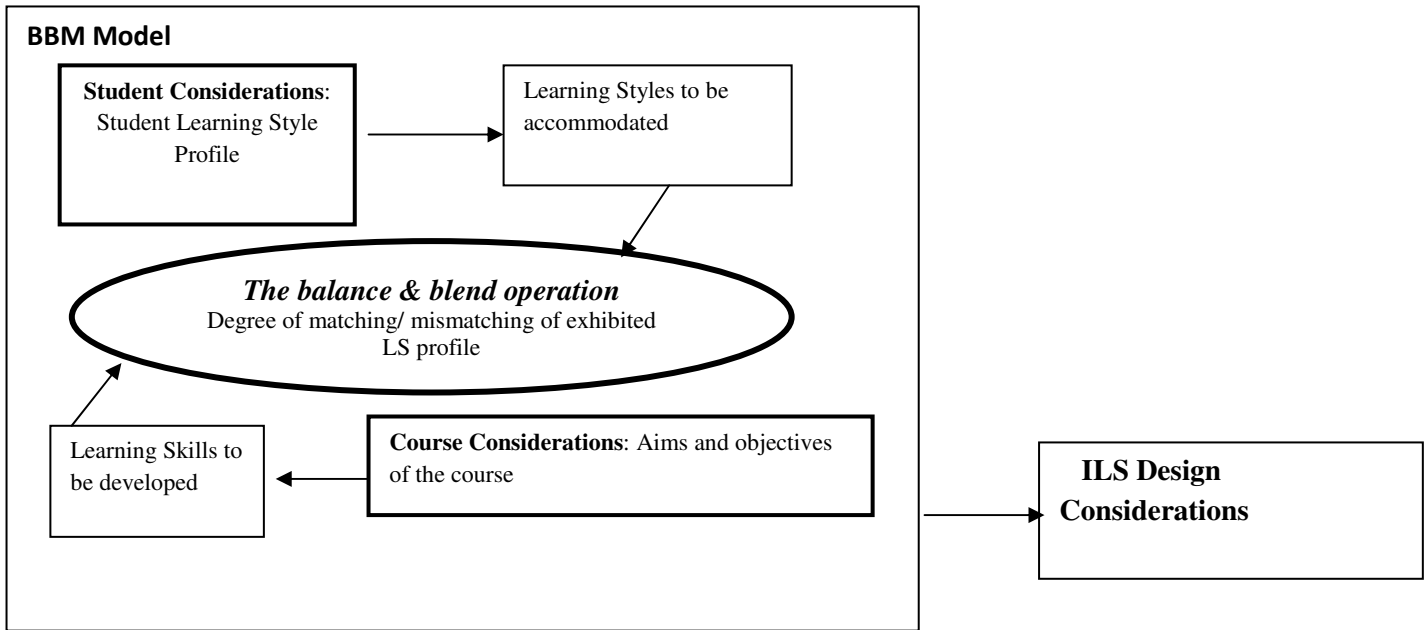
BBM Model

Student Considerations: Student Learning Style Profile

Learning Styles to be accommodated

The balance & blend operation
Degree of matching/ mismatching of exhibited LS profile

Learning Skills to be developed

Course Considerations: Aims and objectives of the course

ILS Design Considerations